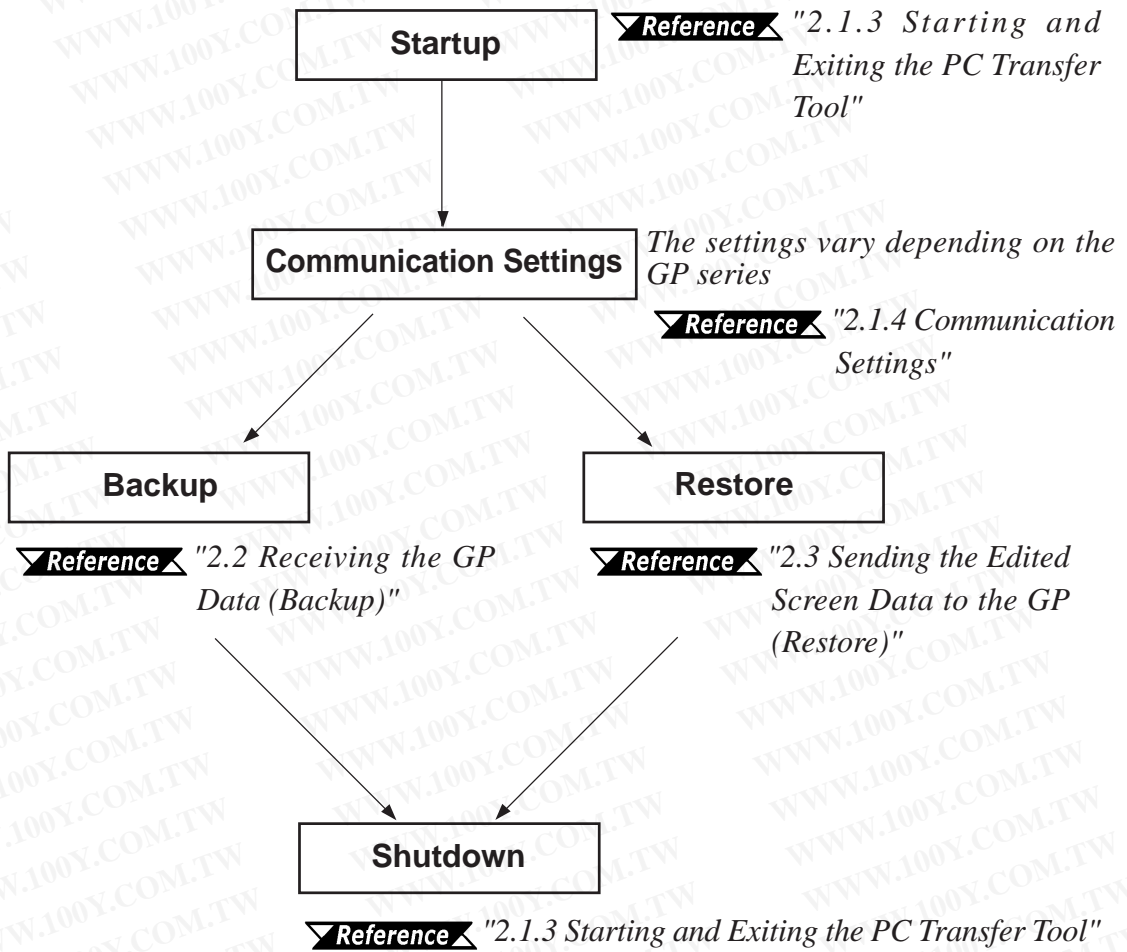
Startup

Reference "2.1.3 Starting and Exiting the PC Transfer Tool"

Communication Settings

The settings vary depending on the GP series

Reference "2.1.4 Communication Settings"

Backup

Restore

Reference "2.2 Receiving the GP Data (Backup)"

Reference "2.3 Sending the Edited Screen Data to the GP (Restore)"

Shutdown

Reference "2.1.3 Starting and Exiting the PC Transfer Tool"

WWW.100Y.COM.TW